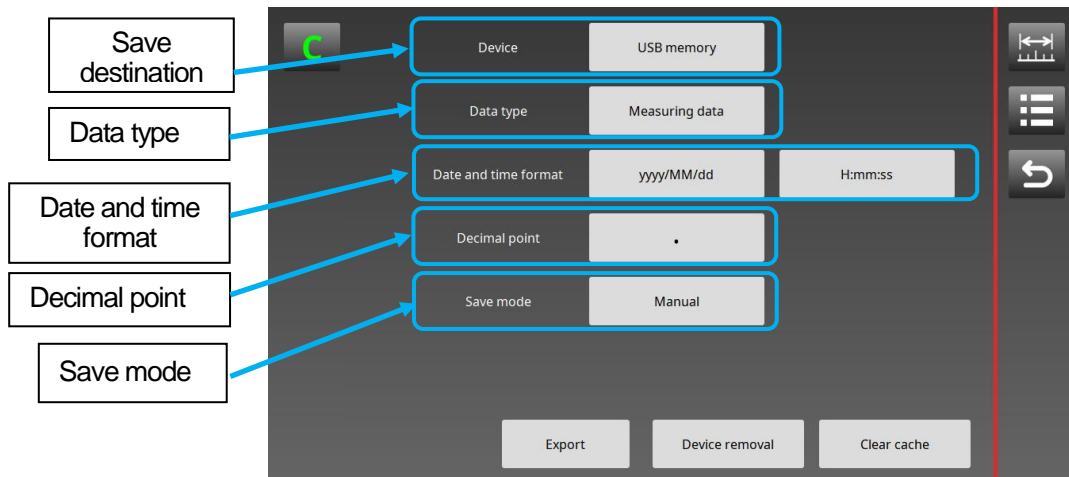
Save destination

Data type

Date and time format

Decimal point

Save mode

C

Device USB memory

Data type Measuring data

Date and time format yyyy/MM/dd H:mm:ss

Decimal point .

Save mode Manual

Export Device removal Clear cache